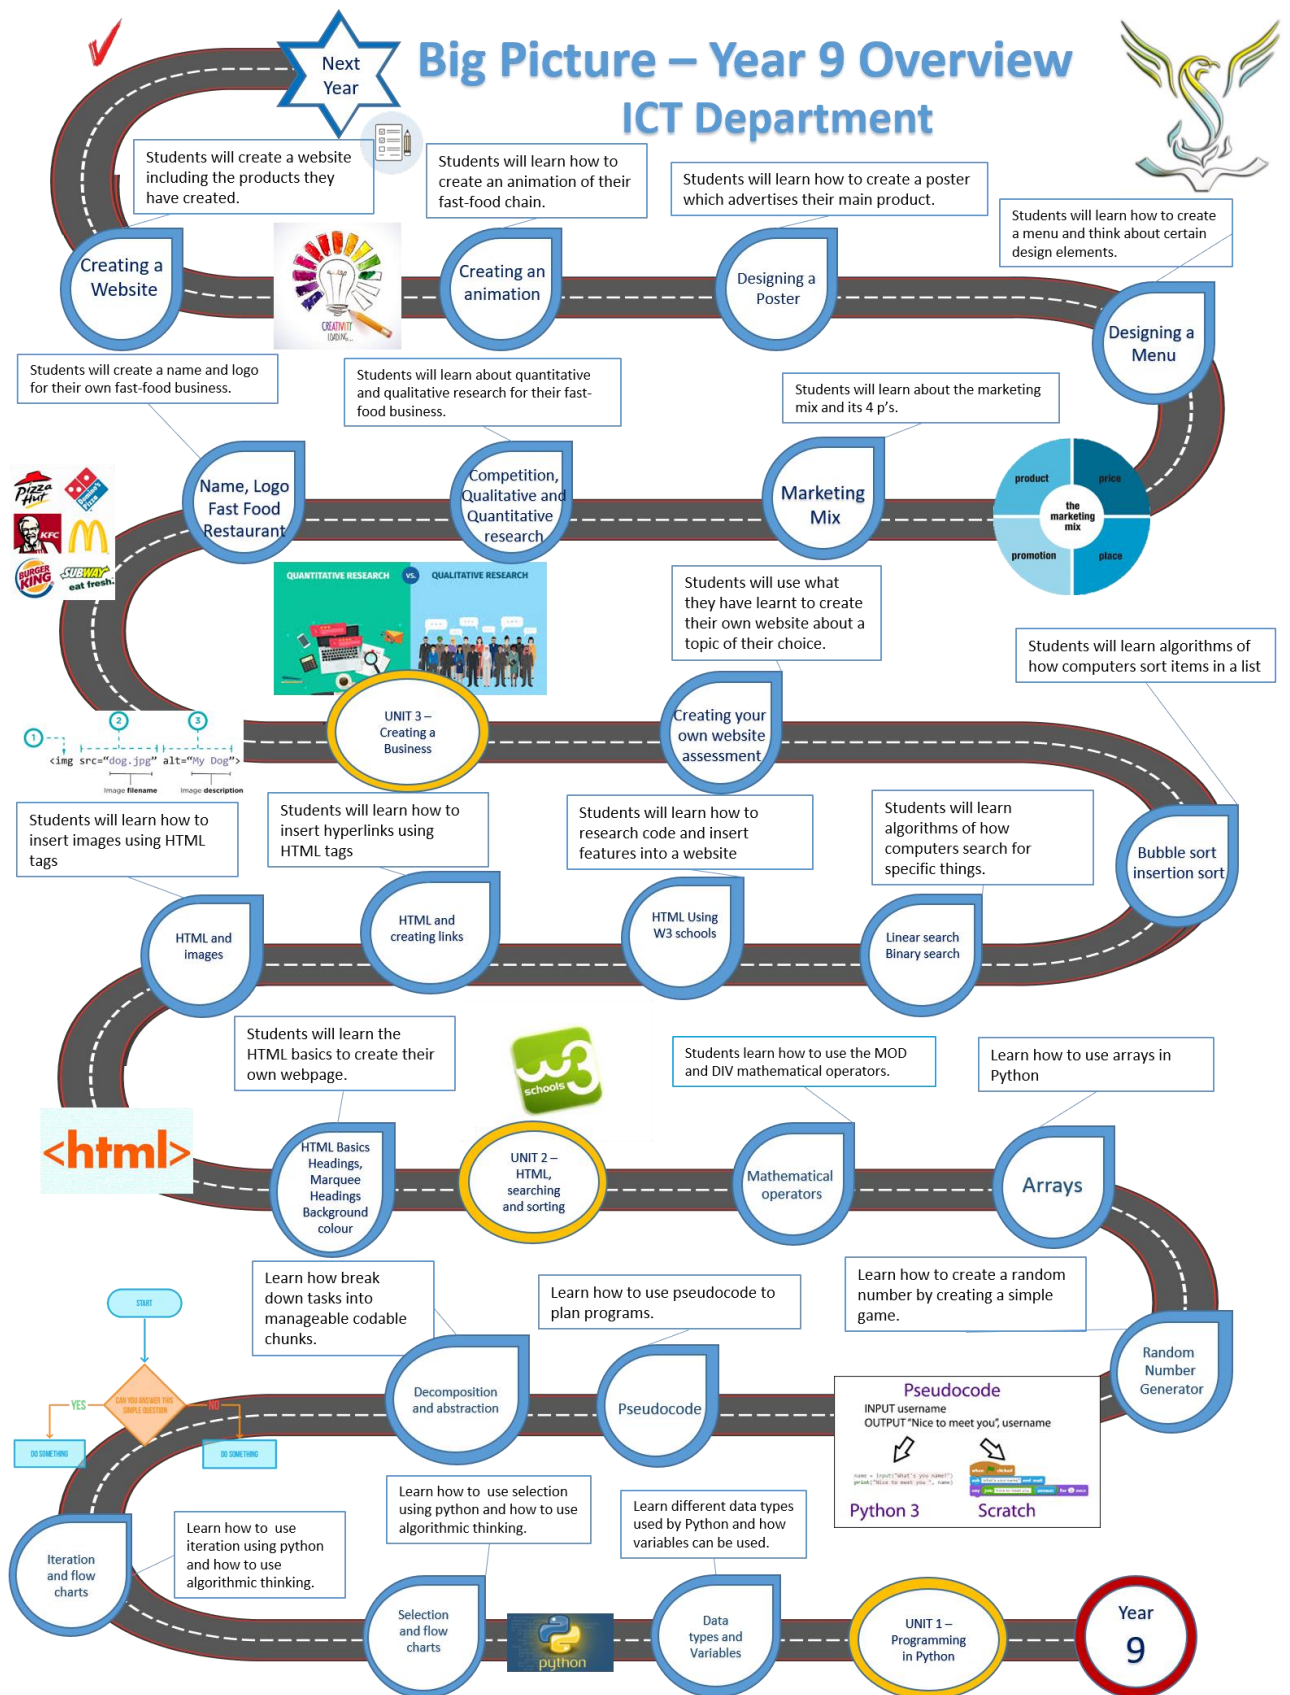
Next Year

Big Picture – Year 9 Overview
ICT Department

Students will create a website including the products they have created.

Students will learn how to create an animation of their fast-food chain.

Students will learn how to create a poster which advertises their main product.

Students will learn how to create a menu and think about certain design elements.

Creating a Website

CREATIVITY LOADING...

Creating an animation

Designing a Poster

Designing a Menu

Students will create a name and logo for their own fast-food business.

Students will learn about quantitative and qualitative research for their fast-food business.

Students will learn about the marketing mix and its 4 p's.

Name, Logo Fast Food Restaurant

Competition, Qualitative and Quantitative research

Marketing Mix

product
price
the marketing mix
promotion
place

QUANTITATIVE RESEARCH VS. QUALITATIVE RESEARCH

Students will use what they have learnt to create their own website about a topic of their choice.

Students will learn algorithms of how computers sort items in a list

UNIT 3 – Creating a Business

Creating your own website assessment

1 2 3
<img src="dog.jpg" alt="My Dog">
Image filename
Image description

Students will learn how to insert images using HTML tags

Students will learn how to insert hyperlinks using HTML tags

Students will learn how to research code and insert features into a website

Students will learn algorithms of how computers search for specific things.

Bubble sort insertion sort

HTML and images

HTML and creating links

HTML Using W3 schools

Linear search Binary search

Students will learn the HTML basics to create their own webpage.

w3schools

Students learn how to use the MOD and DIV mathematical operators.

Learn how to use arrays in Python

<html>

HTML Basics Headings, Marquee Headings Background colour

UNIT 2 – HTML, searching and sorting

Mathematical operators

Arrays

Learn how break down tasks into manageable codable chunks.

Learn how to use pseudocode to plan programs.

Learn how to create a random number by creating a simple game.

START
CAN YOU ANSWER THIS SIMPLE QUESTION
YES
NO
DO SOMETHING
DO SOMETHING

Decomposition and abstraction

Pseudocode

Pseudocode
INPUT username
OUTPUT "Nice to meet you", username
Python 3
Scratch

Random Number Generator

Learn how to use selection using python and how to use algorithmic thinking.

Learn different data types used by Python and how variables can be used.

Learn how to use iteration using python and how to use algorithmic thinking.

Iteration and flow charts

Selection and flow charts

python

Data types and Variables

UNIT 1 – Programming in Python

Year 9